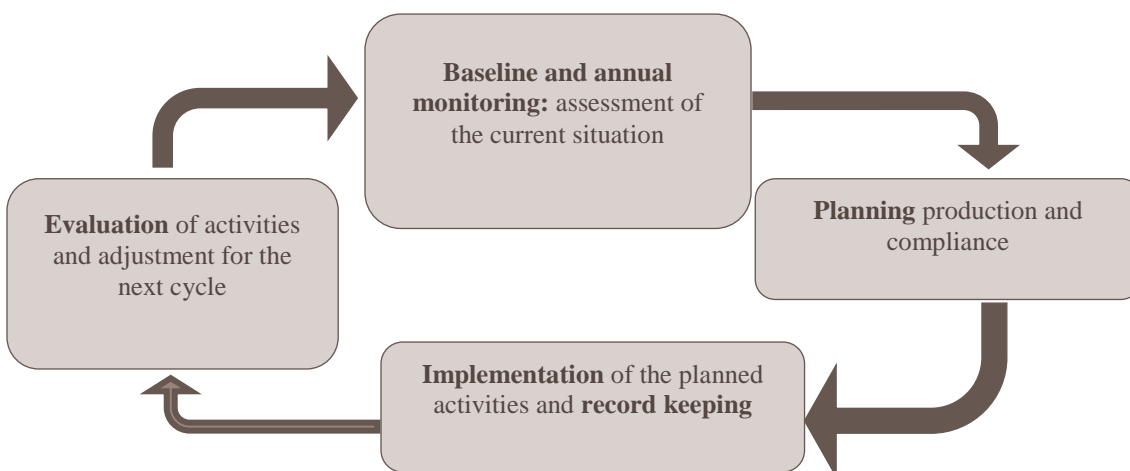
**Baseline and annual monitoring:** assessment of the current situation

**Planning** production and compliance

**Implementation** of the planned activities and **record keeping**

**Evaluation** of activities and adjustment for the next cycle